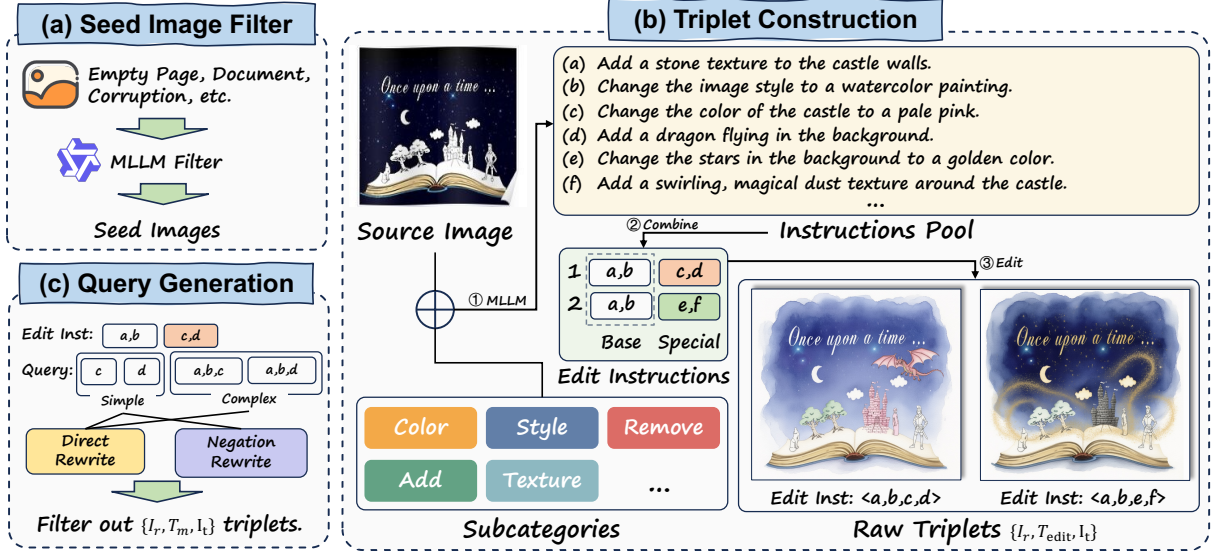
(a) Seed Image Filter

Empty Page, Document, Corruption, etc.

MLLM Filter

Seed Images

(c) Query Generation

Edit Inst: a,b c,d

Query: c d a,b,c a,b,d

Simple Complex

Direct Rewrite

Negation Rewrite

Filter out $\{I_r, T_m, \mathrm{I_t}\}$ triplets.

(b) Triplet Construction

Once upon a time ...

Source Image

(a) Add a stone texture to the castle walls.
(b) Change the image style to a watercolor painting.
(c) Change the color of the castle to a pale pink.
(d) Add a dragon flying in the background.
(e) Change the stars in the background to a golden color.
(f) Add a swirling, magical dust texture around the castle.
...

② Combine

Instructions Pool

③ Edit

① MLLM

1 a,b c,d
2 a,b e,f
Base Special

Edit Instructions

Once upon a time ...

Once upon a time ...

Edit Inst: <a,b,c,d>

Edit Inst: <a,b,e,f>

Color Style Remove
Add Texture ...

Subcategories

Raw Triplets $\{I_r, T_{\mathrm{edit}}, \mathrm{I_t}\}$